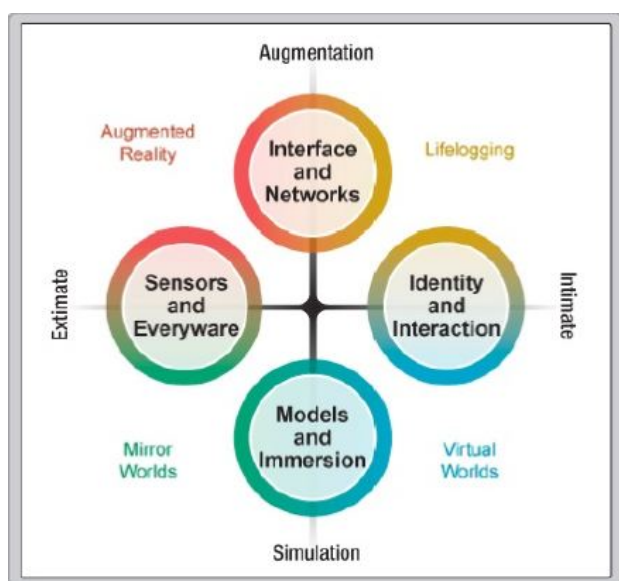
Augmentation

Augmented Reality

Interface and Networks

Lifelogging

Extimate

Sensors and Everyware

Identity and Interaction

Intimate

Mirror Worlds

Models and Immersion

Virtual Worlds

Simulation